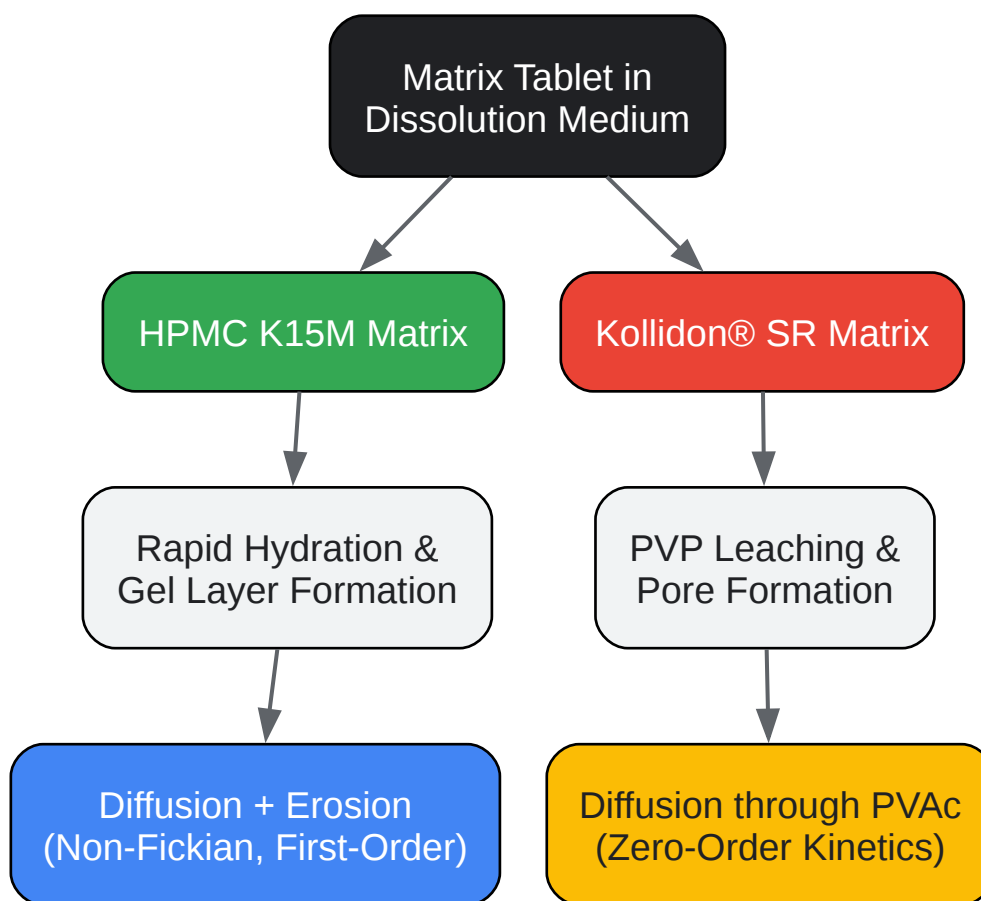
Matrix Tablet in Dissolution Medium

HPMC K15M Matrix

Kollidon® SR Matrix

Rapid Hydration & Gel Layer Formation

PVP Leaching & Pore Formation

Diffusion + Erosion (Non-Fickian, First-Order)

Diffusion through PVAc (Zero-Order Kinetics)